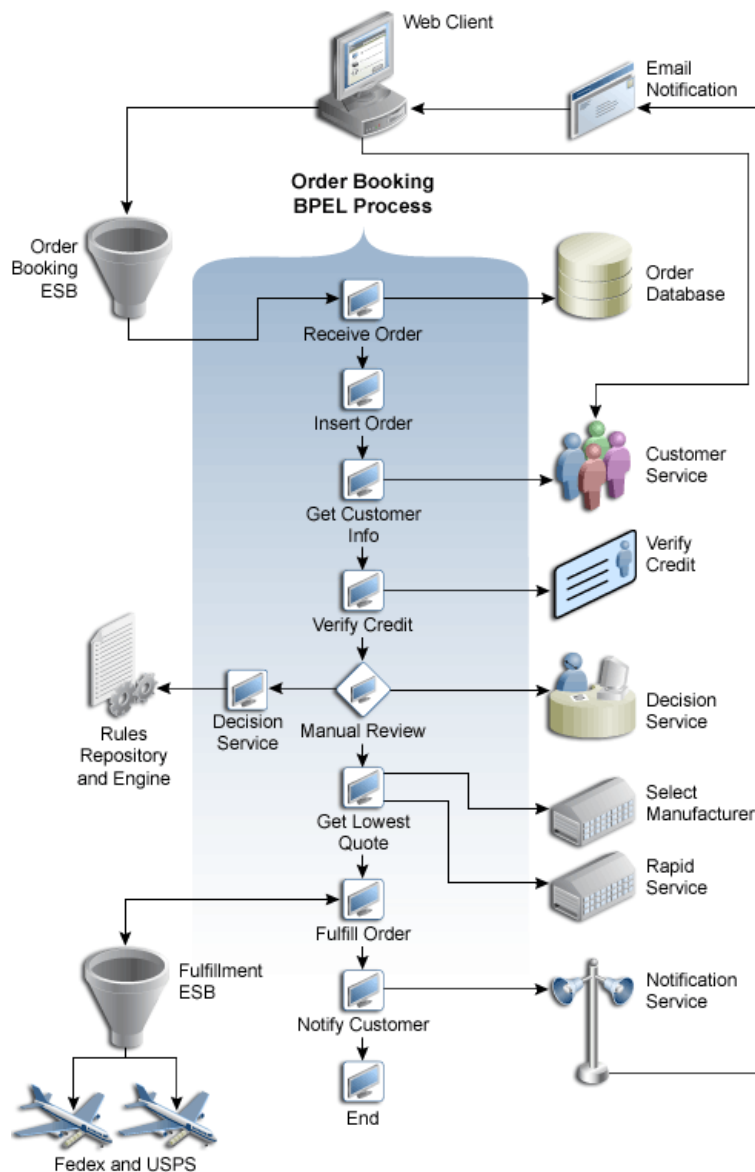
Web Client

Email Notification

Order Booking BPEL Process

Order Booking ESB

Receive Order

Order Database

Insert Order

Get Customer Info

Customer Service

Verify Credit

Verify Credit

Rules Repository and Engine

Decision Service

Manual Review

Decision Service

Get Lowest Quote

Select Manufacturer

Rapid Service

Fulfill Order

Fulfillment ESB

Notify Customer

Notification Service

End

Fedex and USPS